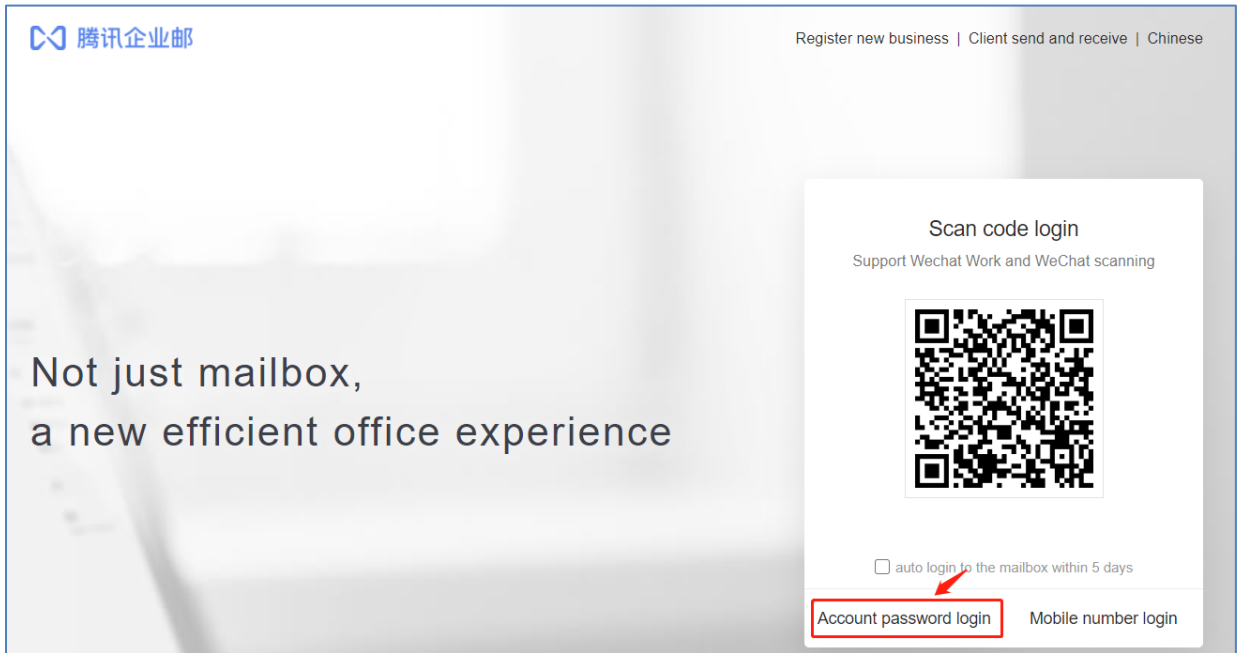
腾讯企业邮

Register new business | Client send and receive | Chinese

Not just mailbox,
a new efficient office experience

Scan code login

Support Wechat Work and WeChat scanning

auto login to the mailbox within 5 days

Account password login

Mobile number login